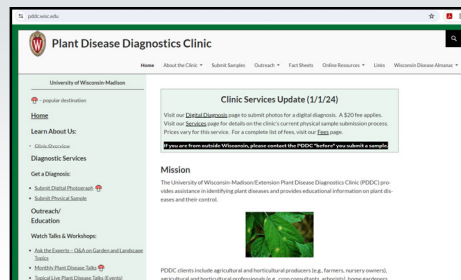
pddc.wisc.edu

Plant Disease Diagnostics Clinic

Home About the Clinic Submit Samples Outreach Fact Sheets Online Resources Links Wisconsin Disease Almanac

University of Wisconsin-Madison

- popular destination

Home

Learn About Us:

Clinic Overview

Diagnostic Services

Get a Diagnosis:

Submit Digital Photograph

Submit Physical Sample

Outreach/ Education

Watch Talks & Workshops:

Ask the Experts – Q&A on Garden and Landscape Topics

Monthly Plant Disease Talks

Tropical Live Plant Disease Talks (Events)

Clinic Services Update (1/1/24)

Visit our Digital Diagnosis page to submit photos for a digital diagnosis. A $20 fee applies. Visit our Services page for details on the clinic's current physical sample submission process. Prices vary for this service. For a complete list of fees, visit our Fees page.

If you are from outside Wisconsin, please contact the PDDC *before* you submit a sample.

Mission

The University of Wisconsin-Madison/Extension Plant Disease Diagnostics Clinic (PDDC) provides assistance in identifying plant diseases and provides educational information on plant diseases and their control.

PDDC clients include agricultural and horticultural producers (e.g., farmers, nursery owners), agricultural and horticultural professionals (e.g., crop consultants, arborists), home gardeners